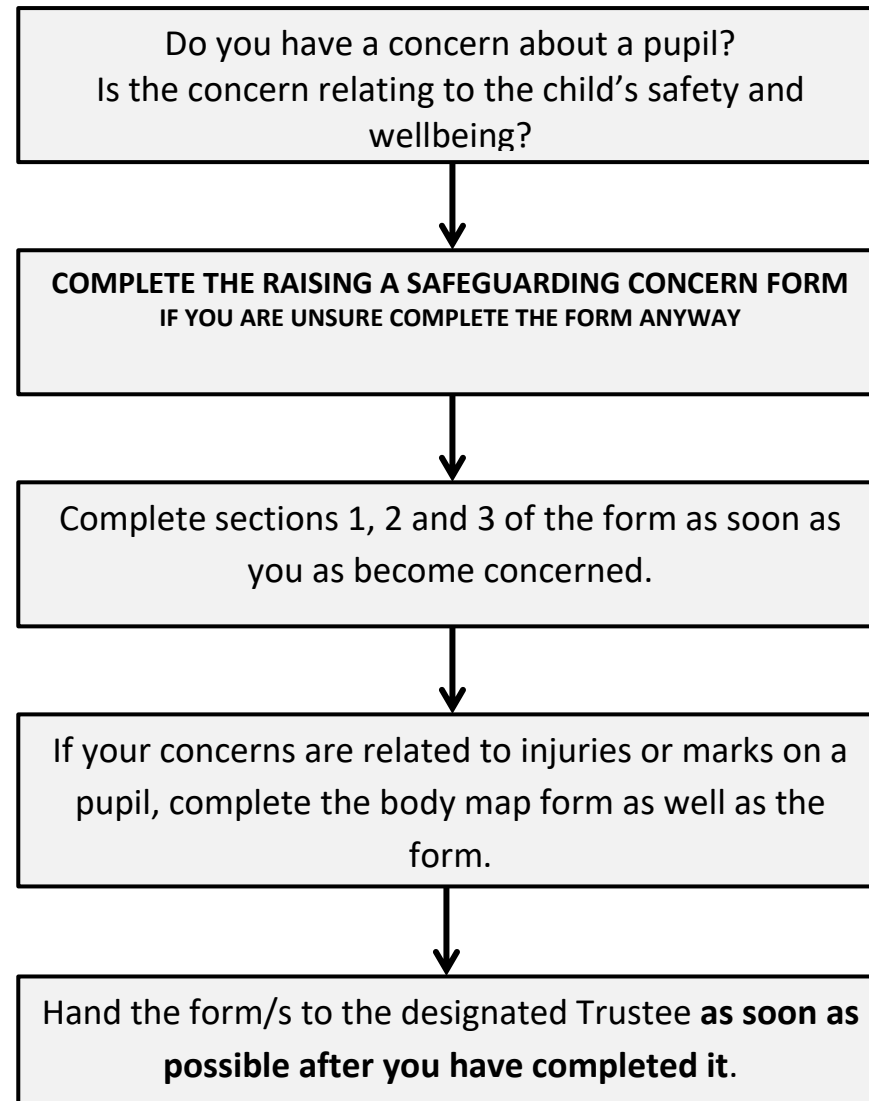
Do you have a concern about a pupil?
Is the concern relating to the child’s safety and wellbeing?

COMPLETE THE RAISING A SAFEGUARDING CONCERN FORM
IF YOU ARE UNSURE COMPLETE THE FORM ANYWAY

Complete sections 1, 2 and 3 of the form as soon as you as become concerned.

If your concerns are related to injuries or marks on a pupil, complete the body map form as well as the form.

Hand the form/s to the designated Trustee **as soon as possible after you have completed it**.